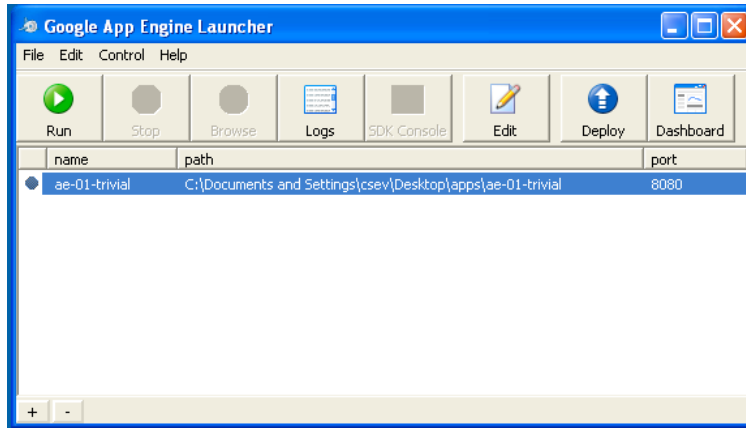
Google App Engine Launcher

File Edit Control Help

Run Stop Browse Logs SDK Console Edit Deploy Dashboard

| | name | path | port |
|---|---|---|---|
| | ae-01-trivial | C:\Documents and Settings\csev\Desktop\apps\ae-01-trivial | 8080 |

+ -